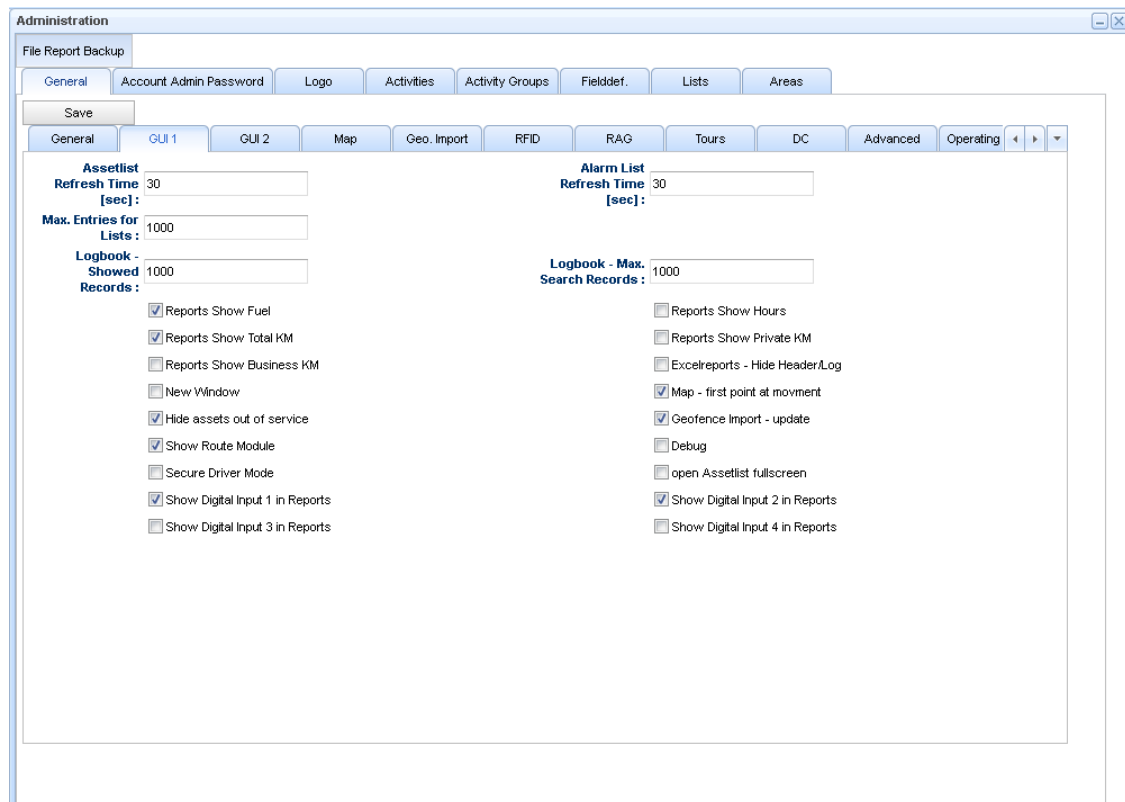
Administration

File Report Backup

General | Account Admin Password | Logo | Activities | Activity Groups | Fielddef. | Lists | Areas

Save

General | GUI 1 | GUI 2 | Map | Geo. Import | RFID | RAG | Tours | DC | Advanced | Operating

Assetlist Refresh Time [sec] : 30

Alarm List Refresh Time [sec] : 30

Max. Entries for Lists : 1000

Logbook - Showed Records : 1000

Logbook - Max. Search Records : 1000

Reports Show Fuel

Reports Show Hours

Reports Show Total KM

Reports Show Private KM

Reports Show Business KM

Excelreports - Hide Header/Log

New Window

Map - first point at movment

Hide assets out of service

Geofence Import - update

Show Route Module

Debug

Secure Driver Mode

open Assetlist fullscreen

Show Digital Input 1 in Reports

Show Digital Input 2 in Reports

Show Digital Input 3 in Reports

Show Digital Input 4 in Reports